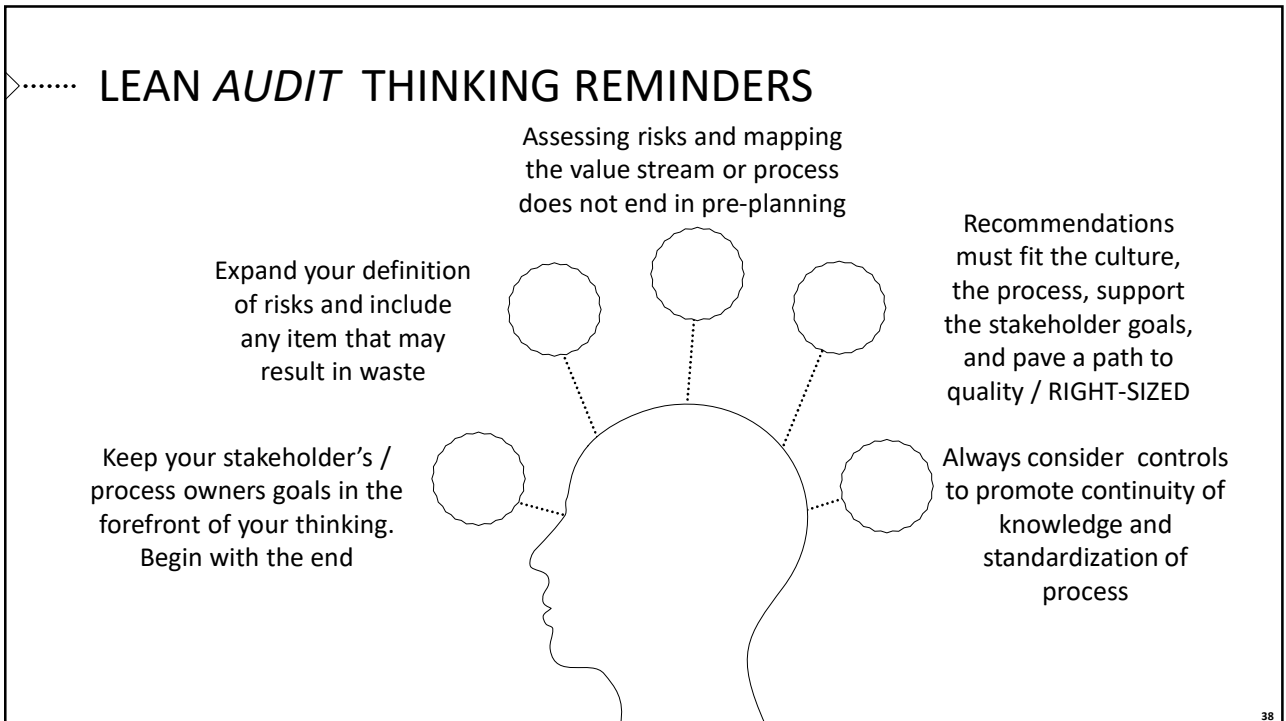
LEAN AUDIT THINKING REMINDERS

Assessing risks and mapping the value stream or process does not end in pre-planning

Expand your definition of risks and include any item that may result in waste

Recommendations must fit the culture, the process, support the stakeholder goals, and pave a path to quality / RIGHT-SIZED

Keep your stakeholder's / process owners goals in the forefront of your thinking. Begin with the end

Always consider controls to promote continuity of knowledge and standardization of process

38